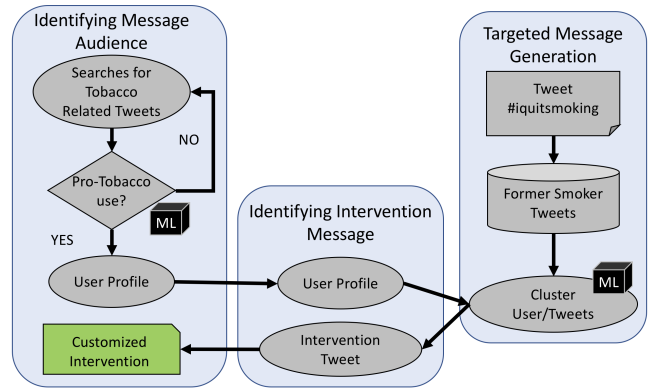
Identifying Message Audience

Searches for Tobacco Related Tweets

NO

Pro-Tobacco use?

ML

YES

User Profile

Customized Intervention

Identifying Intervention Message

User Profile

Intervention Tweet

Targeted Message Generation

Tweet #iquitsmoking

Former Smoker Tweets

ML

Cluster User/Tweets